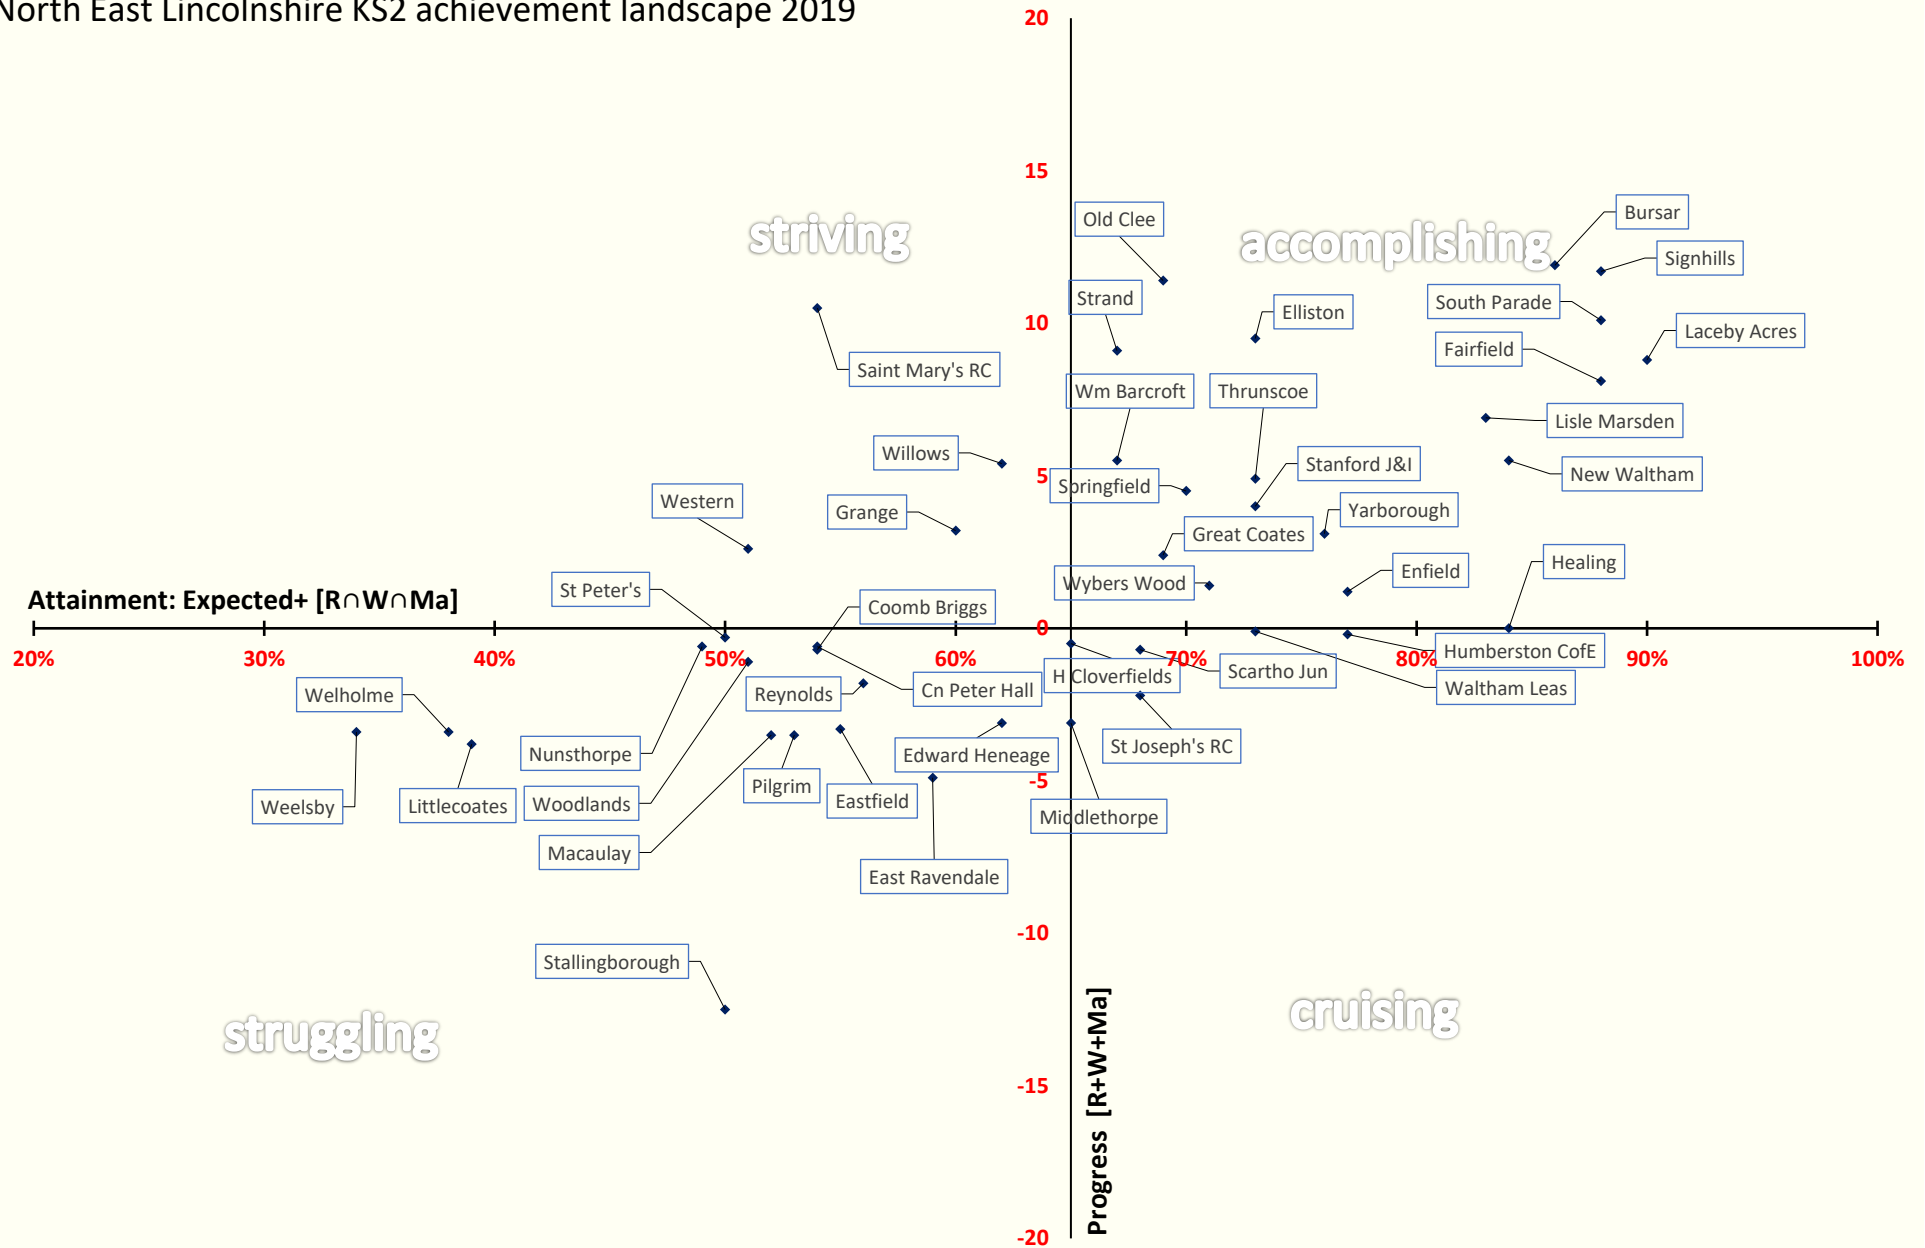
North East Lincolnshire KS2 achievement landscape 2019

20
15
10
5
0
-5
-10
-15
-20

striving
accomplishing
struggling
cruising

Attainment: Expected+ [R∩W∩Ma]

20%
30%
40%
50%
60%
70%
80%
90%
100%

Progress [R+W+Ma]

Old Clee
Bursar
Signhills
Strand
Elliston
South Parade
Laceby Acres
Fairfield
Saint Mary's RC
Wm Barcroft
Thrunscoe
Lisle Marsden
Willows
Stanford J&I
New Waltham
Springfield
Western
Grange
Yarborough
Great Coates
Healing
Enfield
St Peter's
Wybers Wood
Coomb Briggs
Humberston CofE
Welholme
H Cloverfields
Scartho Jun
Reynolds
Cn Peter Hall
Waltham Leas
St Joseph's RC
Nunsthorpe
Edward Heneage
Pilgrim
Weelsby
Littlecoates
Woodlands
Eastfield
Middlethorpe
Macaulay
East Ravendale
Stallingborough